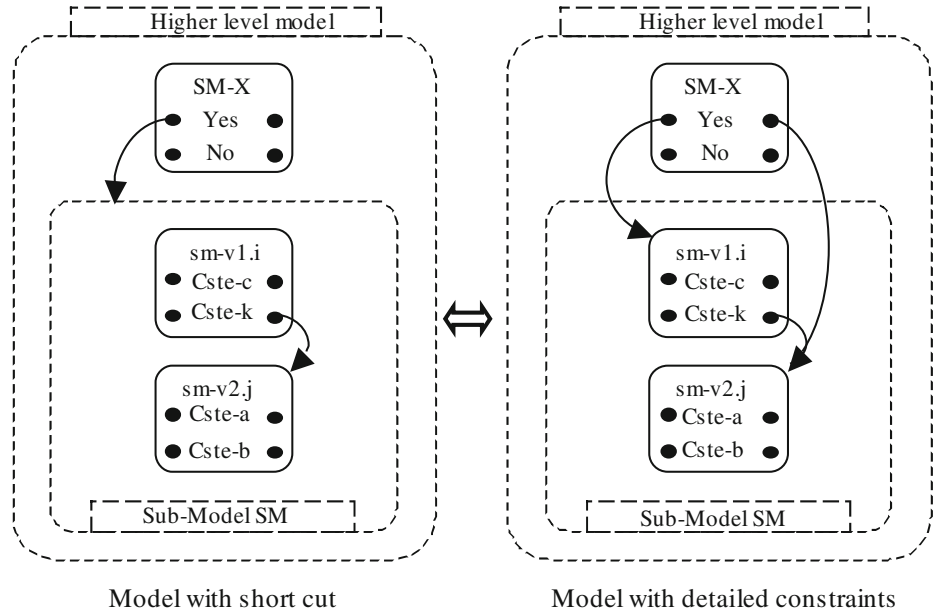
Higher level model

SM-X
Yes
No

sm-v1.i
Cste-c
Cste-k

sm-v2.j
Cste-a
Cste-b

Sub-Model SM

⇔

Higher level model

SM-X
Yes
No

sm-v1.i
Cste-c
Cste-k

sm-v2.j
Cste-a
Cste-b

Sub-Model SM

Model with short cut

Model with detailed constraints